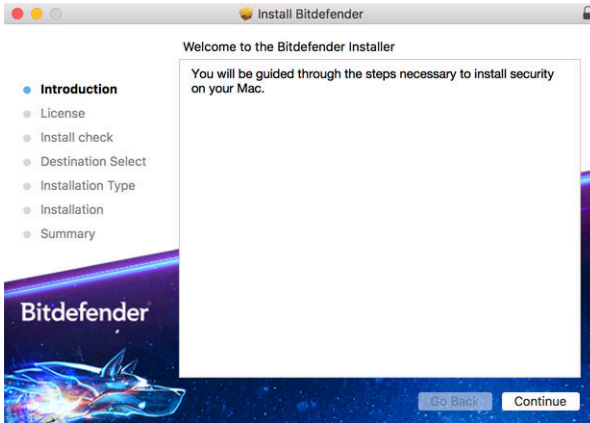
Install Bitdefender

Welcome to the Bitdefender Installer

Introduction
License
Install check
Destination Select
Installation Type
Installation
Summary

You will be guided through the steps necessary to install security on your Mac.

Bitdefender

Go Back
Continue